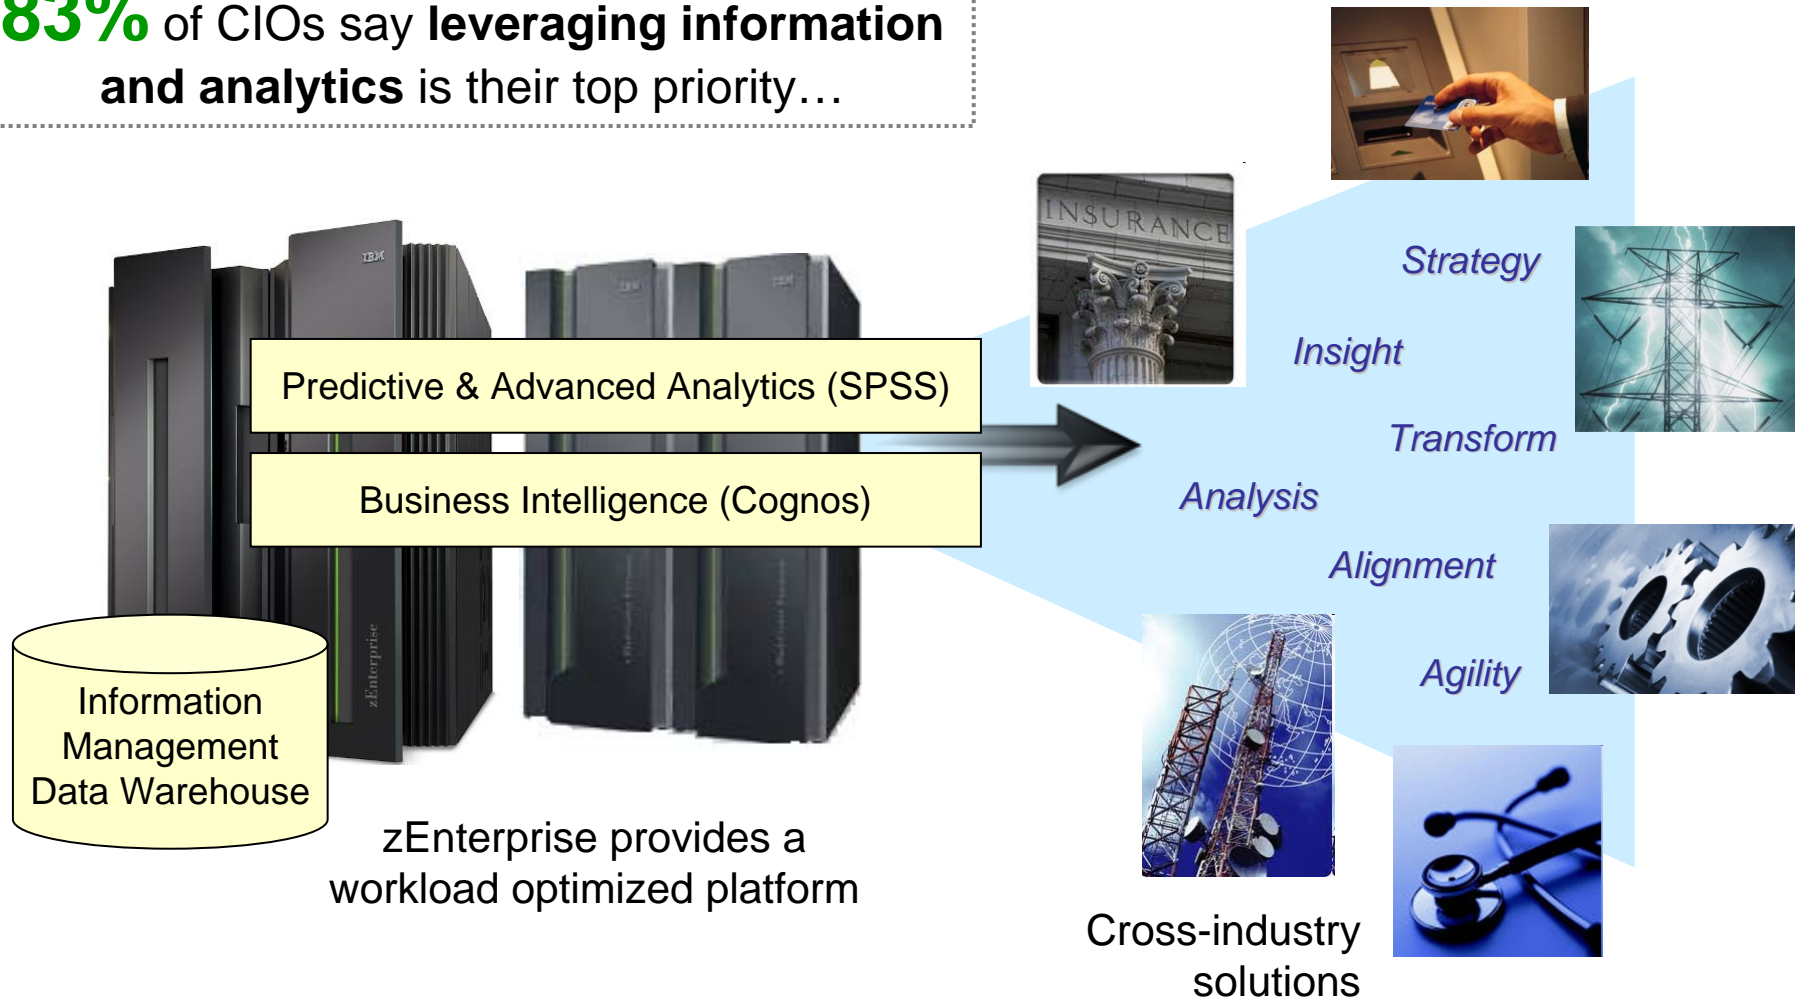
83% of CIOs say **leveraging information and analytics** is their top priority…

INSURANCE

Predictive & Advanced Analytics (SPSS)

Business Intelligence (Cognos)

Strategy

Insight

Transform

Analysis

Alignment

Agility

Information Management Data Warehouse

zEnterprise provides a workload optimized platform

Cross-industry solutions